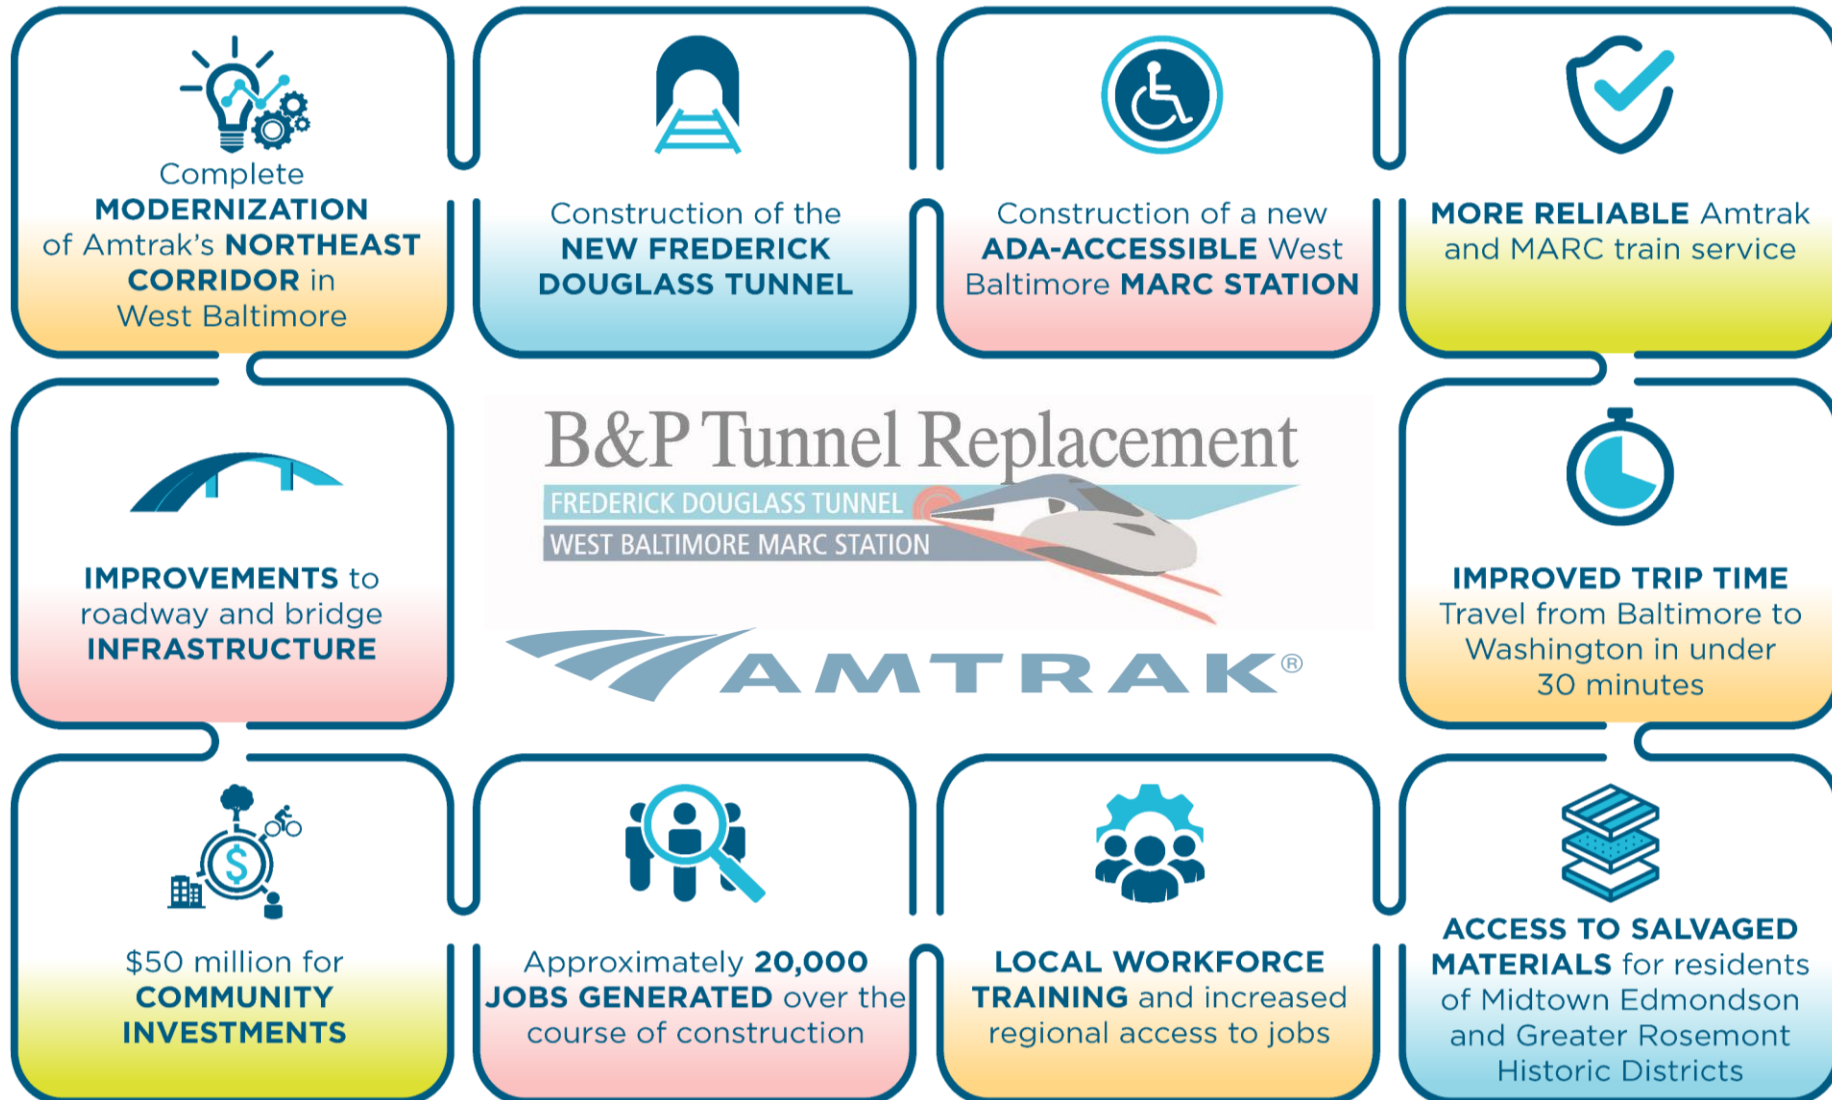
Complete MODERNIZATION of Amtrak's NORTHEAST CORRIDOR in West Baltimore

Construction of the NEW FREDERICK DOUGLASS TUNNEL

Construction of a new ADA-ACCESSIBLE West Baltimore MARC STATION

MORE RELIABLE Amtrak and MARC train service

IMPROVEMENTS to roadway and bridge INFRASTRUCTURE

B&P Tunnel Replacement

FREDERICK DOUGLASS TUNNEL

WEST BALTIMORE MARC STATION

AMTRAK®

IMPROVED TRIP TIME Travel from Baltimore to Washington in under 30 minutes

$50 million for COMMUNITY INVESTMENTS

Approximately 20,000 JOBS GENERATED over the course of construction

LOCAL WORKFORCE TRAINING and increased regional access to jobs

ACCESS TO SALVAGED MATERIALS for residents of Midtown Edmondson and Greater Rosemont Historic Districts